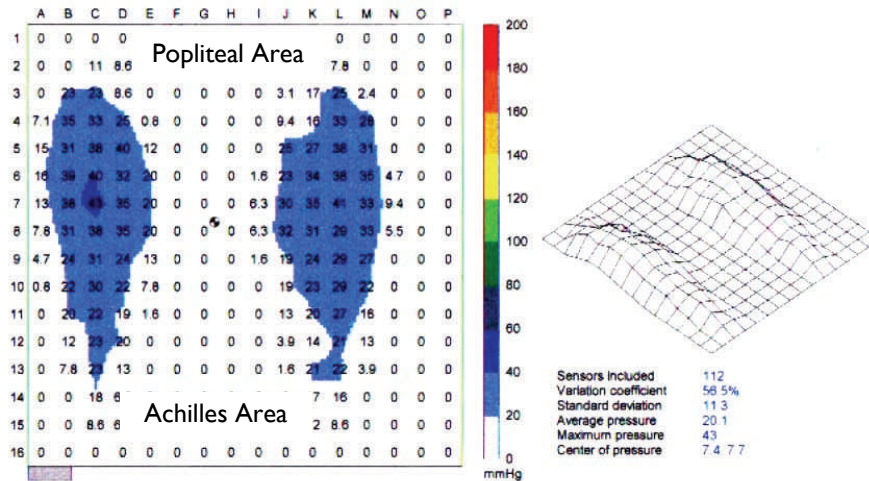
|  | A | B | C | D | E | F | G | H | I | J | K | L | M | N | O | P |
|---|---|---|---|---|---|---|---|---|---|---|---|---|---|---|---|---|
| 1 | 0 | 0 | 0 | 0 |  |  |  |  |  |  |  | 0 | 0 | 0 | 0 | 0 |
| 2 | 0 | 0 | 11 | 8.6 |  |  |  |  |  |  |  | 7.8 | 0 | 0 | 0 | 0 |
| 3 | 0 | 23 | 23 | 8.6 | 0 | 0 | 0 | 0 | 0 | 3.1 | 17 | 25 | 2.4 | 0 | 0 | 0 |
| 4 | 7.1 | 35 | 33 | 25 | 0.8 | 0 | 0 | 0 | 0 | 9.4 | 16 | 33 | 28 | 0 | 0 | 0 |
| 5 | 15 | 31 | 38 | 40 | 12 | 0 | 0 | 0 | 0 | 25 | 27 | 38 | 31 | 0 | 0 | 0 |
| 6 | 16 | 39 | 40 | 32 | 20 | 0 | 0 | 0 | 1.6 | 23 | 34 | 38 | 35 | 4.7 | 0 | 0 |
| 7 | 13 | 38 | 43 | 35 | 20 | 0 | 0 |  | 6.3 | 30 | 35 | 41 | 33 | 9.4 | 0 | 0 |
| 8 | 7.8 | 31 | 38 | 35 | 20 | 0 | 0 | 0 | 6.3 | 32 | 31 | 29 | 33 | 5.5 | 0 | 0 |
| 9 | 4.7 | 24 | 31 | 24 | 13 | 0 | 0 | 0 | 1.6 | 19 | 24 | 29 | 27 | 0 | 0 | 0 |
| 10 | 0.8 | 22 | 30 | 22 | 7.8 | 0 | 0 | 0 | 0 | 19 | 23 | 29 | 22 | 0 | 0 | 0 |
| 11 | 0 | 20 | 22 | 19 | 1.6 | 0 | 0 | 0 | 0 | 13 | 20 | 27 | 16 | 0 | 0 | 0 |
| 12 | 0 | 12 | 23 | 20 | 0 | 0 | 0 | 0 | 0 | 3.9 | 14 | 21 | 13 | 0 | 0 | 0 |
| 13 | 0 | 7.8 | 23 | 13 | 0 | 0 | 0 | 0 | 0 | 1.6 | 21 | 22 | 3.9 | 0 | 0 | 0 |
| 14 | 0 | 0 | 18 | 6 |  |  |  |  |  |  | 7 | 16 | 0 | 0 | 0 | 0 |
| 15 | 0 | 0 | 8.6 | 6 |  |  |  |  |  |  | 2 | 8.6 | 0 | 0 | 0 | 0 |
| 16 | 0 | 0 | 0 | 0 | 0 | 0 | 0 | 0 | 0 | 0 | 0 | 0 | 0 | 0 | 0 | 0 |

Popliteal Area

Achilles Area

200
180
160
140
120
100
80
60
40
20
0
mmHg

Sensors Included 112
Variation coefficient 56.5%
Standard deviation 11.3
Average pressure 20.1
Maximum pressure 43
Center of pressure 7.4 7.7